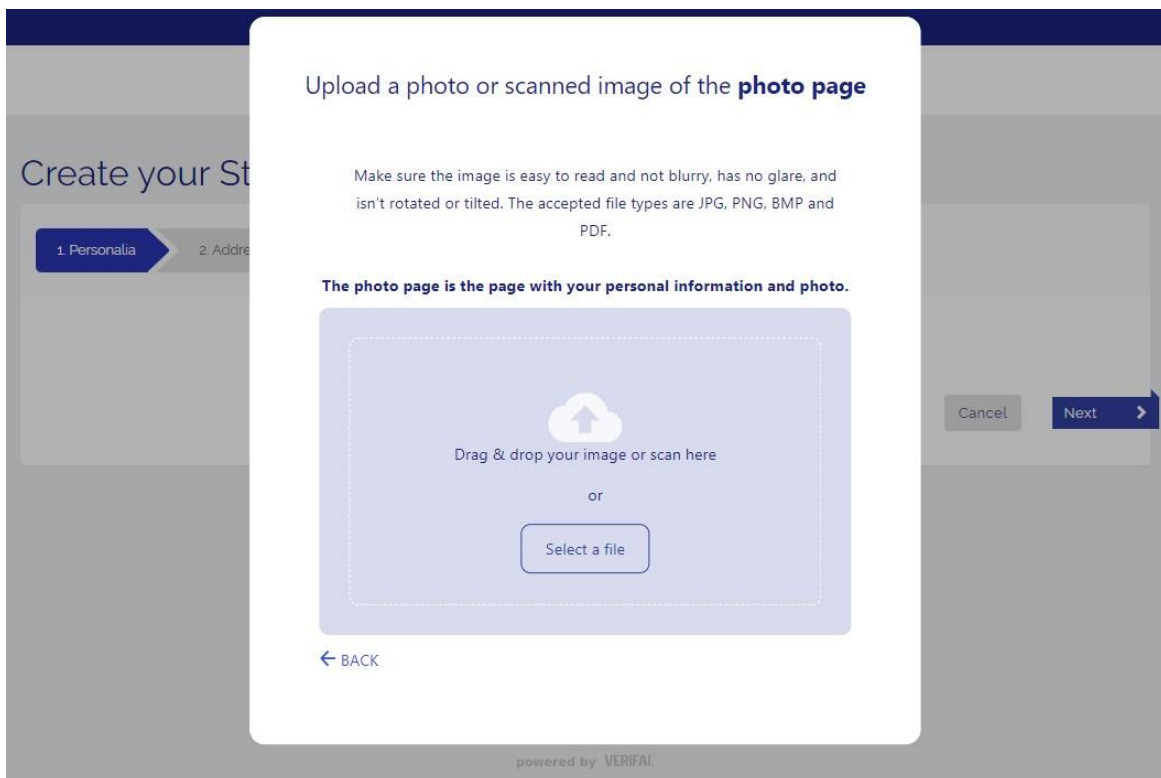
Create your St

1. Personalia

2. Addre

Cancel

Next

Upload a photo or scanned image of the **photo page**

Make sure the image is easy to read and not blurry, has no glare, and isn't rotated or tilted. The accepted file types are JPG, PNG, BMP and PDF.

**The photo page is the page with your personal information and photo.**

Drag & drop your image or scan here

or

Select a file

← BACK

powered by VERIFAI.